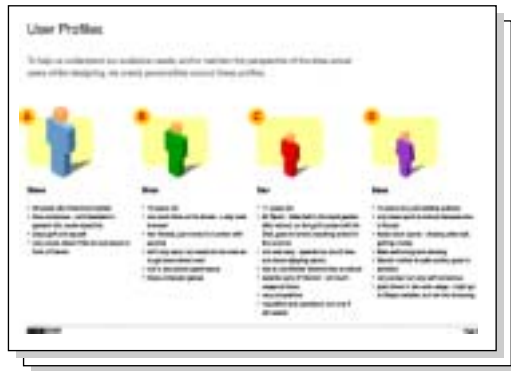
User Profiles

To help us understand our audience needs and/or maintain the perspective of the three actual users while designing, we create personalities around these profiles.

A

Steve

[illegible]

B

Brian

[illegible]

C

Dan

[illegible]

D

Dave

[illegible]

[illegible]